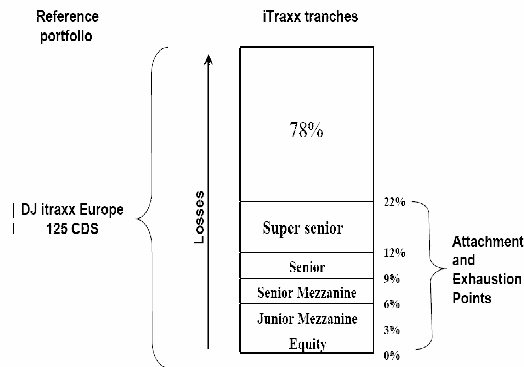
Reference portfolio

iTraxx tranches

DJ itraxx Europe
125 CDS

Losses

78%

Super senior

Senior

Senior Mezzanine

Junior Mezzanine

Equity

22%

12%

9%

6%

3%

0%

Attachment and Exhaustion Points